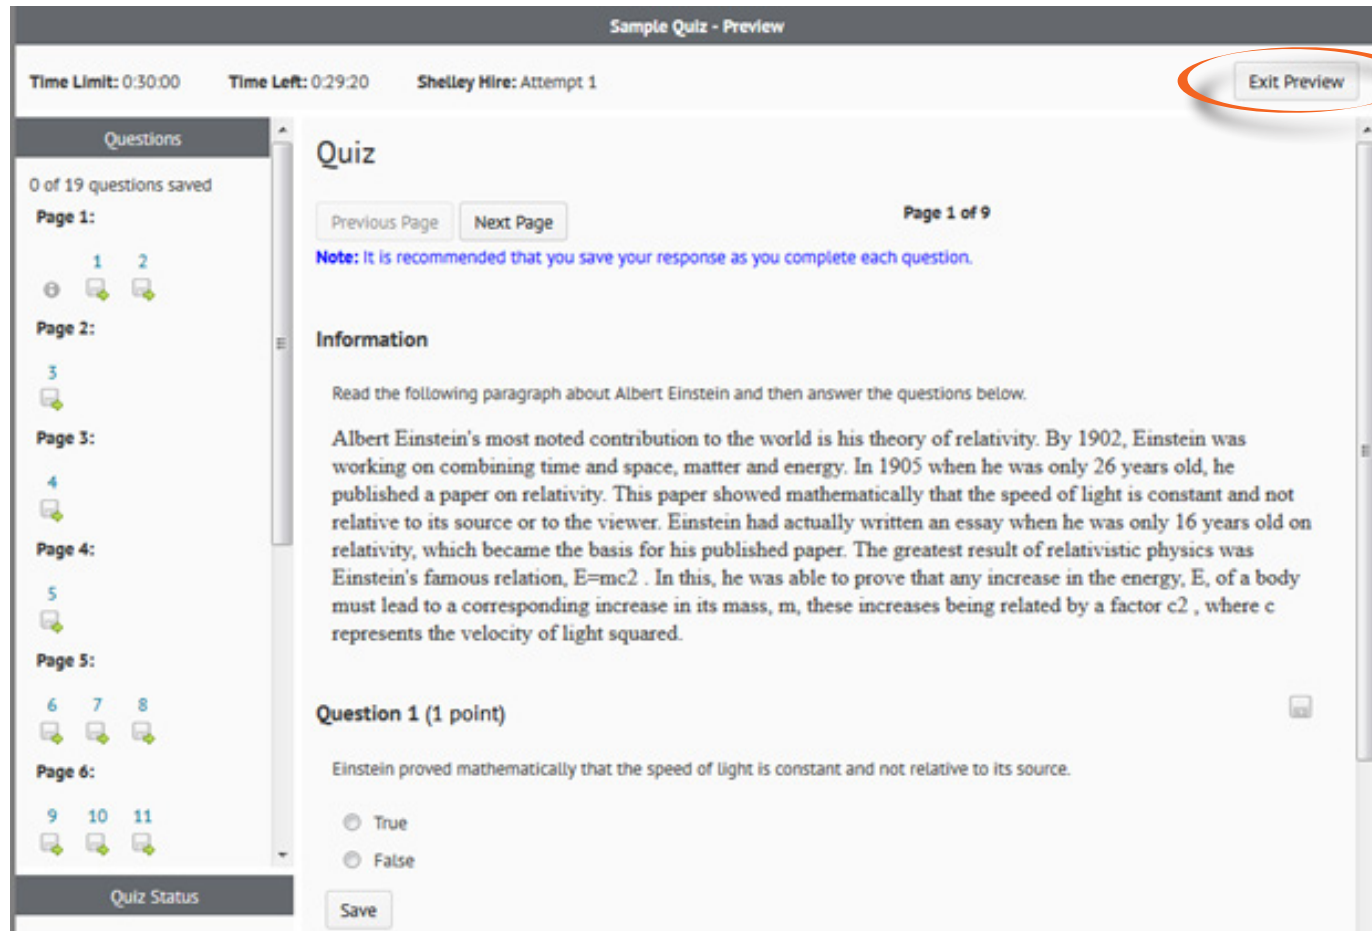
Sample Quiz - Preview

Time Limit: 0:30:00 Time Left: 0:29:20 Shelley Hire: Attempt 1

Exit Preview

Questions

0 of 19 questions saved

Page 1:

1 2

Page 2:

3

Page 3:

4

Page 4:

5

Page 5:

6 7 8

Page 6:

9 10 11

Quiz Status

Quiz

Previous Page Next Page

Page 1 of 9

Note: It is recommended that you save your response as you complete each question.

Information

Read the following paragraph about Albert Einstein and then answer the questions below.

Albert Einstein's most noted contribution to the world is his theory of relativity. By 1902, Einstein was working on combining time and space, matter and energy. In 1905 when he was only 26 years old, he published a paper on relativity. This paper showed mathematically that the speed of light is constant and not relative to its source or to the viewer. Einstein had actually written an essay when he was only 16 years old on relativity, which became the basis for his published paper. The greatest result of relativistic physics was Einstein's famous relation, E=mc2 . In this, he was able to prove that any increase in the energy, E, of a body must lead to a corresponding increase in its mass, m, these increases being related by a factor c2 , where c represents the velocity of light squared.

Question 1 (1 point)

Einstein proved mathematically that the speed of light is constant and not relative to its source.

True

False

Save